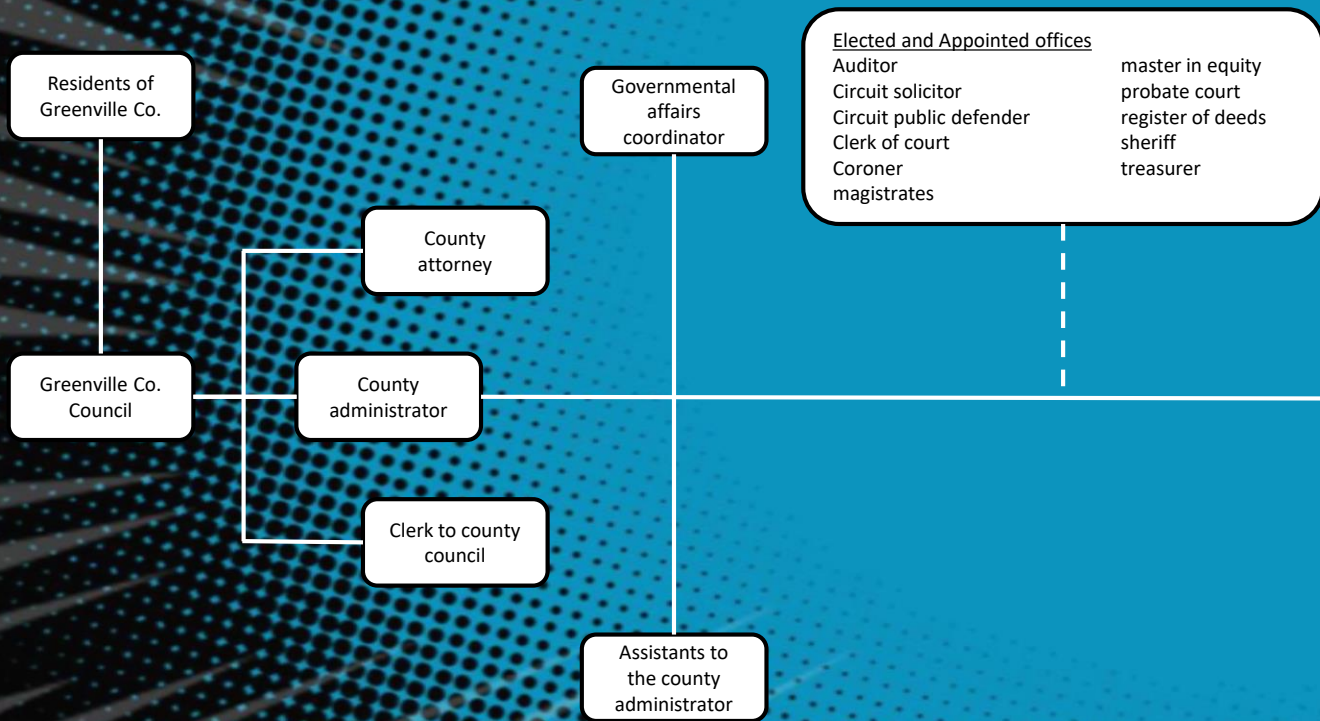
Residents of Greenville Co.

Governmental affairs coordinator

Elected and Appointed offices
Auditor
Circuit solicitor
Circuit public defender
Clerk of court
Coroner
magistrates

master in equity
probate court
register of deeds
sheriff
treasurer

County attorney

Greenville Co. Council

County administrator

Clerk to county council

Assistants to the county administrator